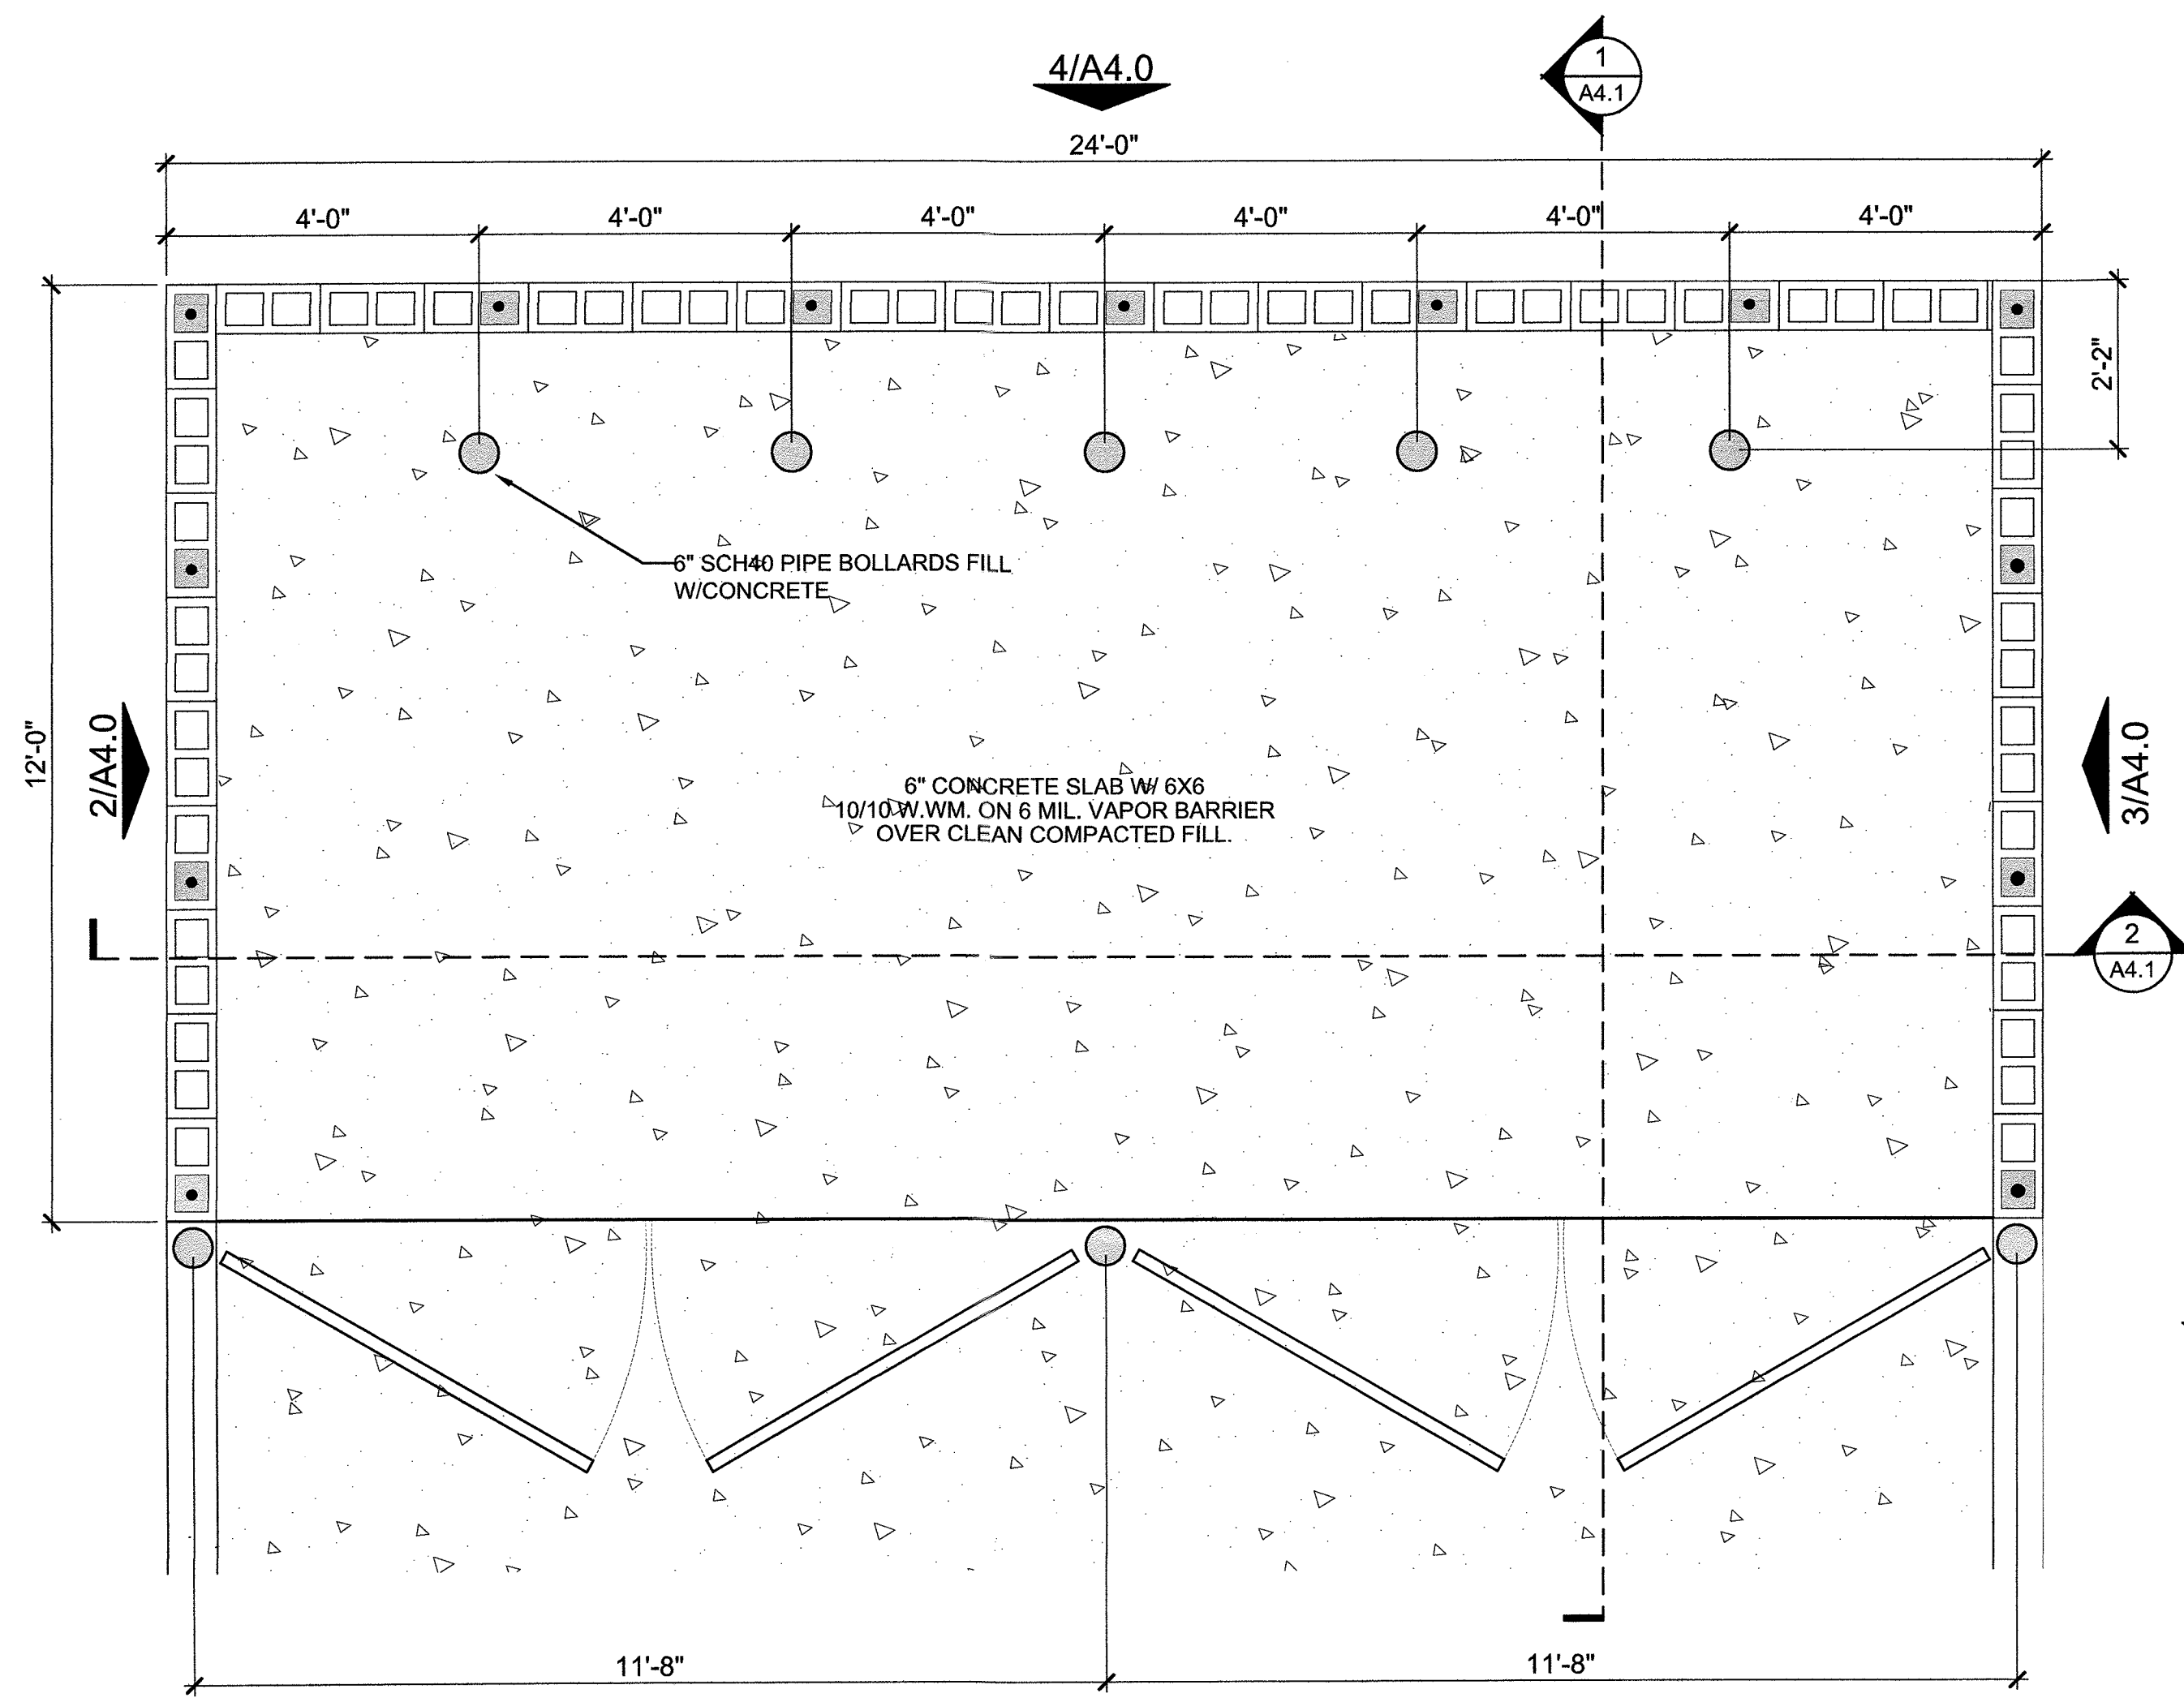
4/A4.0

1
A4.1

24'-0"

4'-0"
4'-0"
4'-0"
4'-0"
4'-0"
4'-0"

2'-2"

12'-0"

2/A4.0

6" SCH40 PIPE BOLLARDS FILL W/CONCRETE

6" CONCRETE SLAB W/ 6X6 10/10 W.WM. ON 6 MIL. VAPOR BARRIER OVER CLEAN COMPACTED FILL.

3/A4.0

2
A4.1

11'-8"
11'-8"